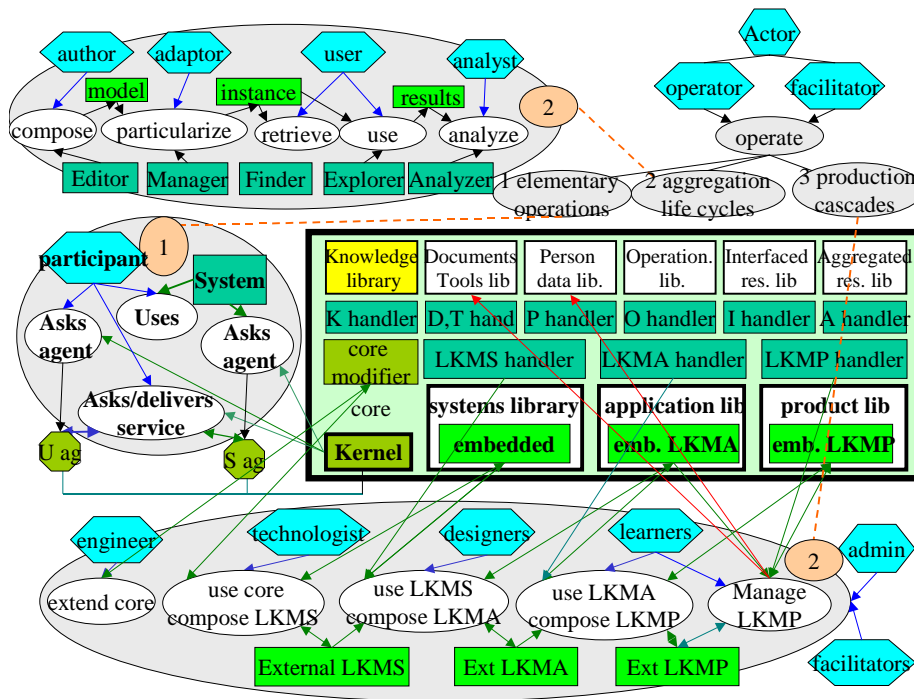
author
adaptor
user
analyst
model
instance
results
compose
particularize
retrieve
use
analyze
Editor
Manager
Finder
Explorer
Analyzer
2
Actor
operator
facilitator
operate
1 elementary operations
2 aggregation life cycles
3 production cascades
1
participant
System
Uses
Asks agent
Asks agent
Asks/delivers service
U ag
S ag
Knowledge library
Documents Tools lib
Person data lib.
Operation. lib.
Interfaced res. lib
Aggregated res. lib
K handler
D,T hand
P handler
O handler
I handler
A handler
core modifier
LKMS handler
LKMA handler
LKMP handler
core
systems library
application lib
product lib
Kernel
embedded
emb. LKMA
emb. LKMP
engineer
technologist
designers
learners
admin
2
extend core
use core compose LKMS
use LKMS compose LKMA
use LKMA compose LKMP
Manage LKMP
facilitators
External LKMS
Ext LKMA
Ext LKMP